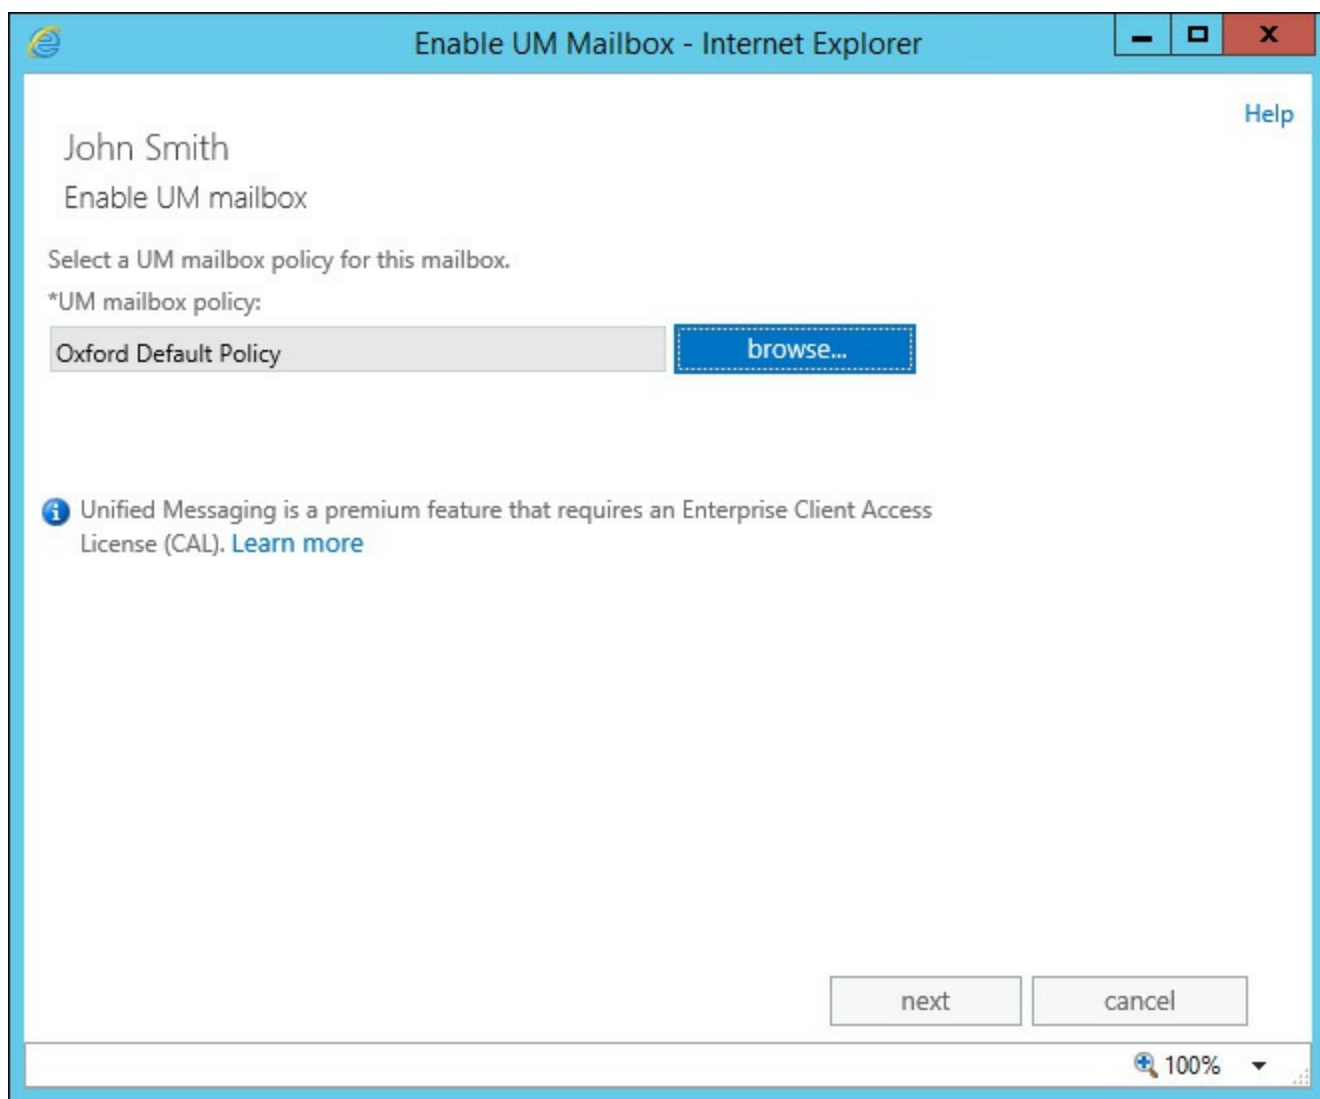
Enable UM Mailbox - Internet Explorer

Help

John Smith

Enable UM mailbox

Select a UM mailbox policy for this mailbox.

*UM mailbox policy:

Oxford Default Policy

browse...

Unified Messaging is a premium feature that requires an Enterprise Client Access License (CAL). Learn more

next

cancel

100%